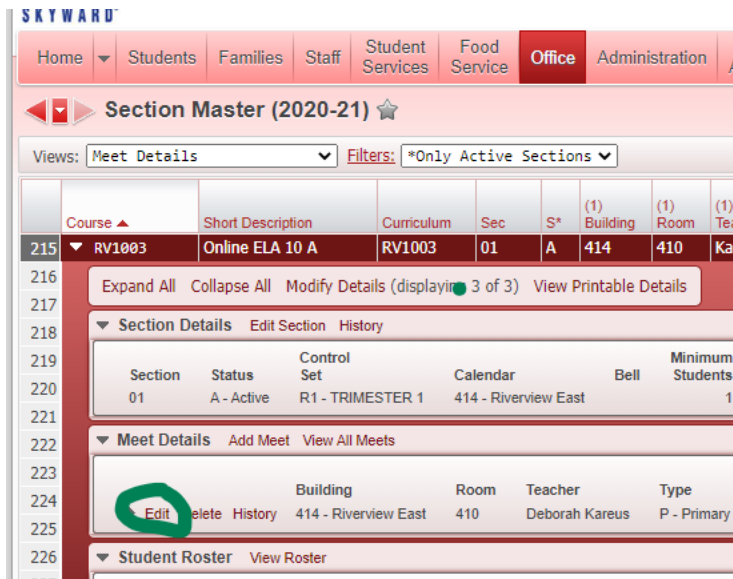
SKYWARD

Home | Students | Families | Staff | Student Services | Food Service | Office | Administration | A

Section Master (2020-21)

Views: Meet Details Filters: *Only Active Sections

| | Course ▲ | Short Description | Curriculum | Sec | S* | (1) Building | (1) Room | (1) Tea |
|---|---|---|---|---|---|---|---|---|
| 215 | ▼ RV1003 | Online ELA 10 A | RV1003 | 01 | A | 414 | 410 | Ka |
| 216 | | | | | | | | |
| 217 | | | | | | | | |
| 218 | | | | | | | | |
| 219 | | | | | | | | |
| 220 | | | | | | | | |
| 221 | | | | | | | | |
| 222 | | | | | | | | |
| 223 | | | | | | | | |
| 224 | | | | | | | | |
| 225 | | | | | | | | |
| 226 | | | | | | | | |

Expand All Collapse All Modify Details (displaying 3 of 3) View Printable Details

Section Details Edit Section History

| Section | Status | Control Set | Calendar | Bell | Minimum Students |
|---|---|---|---|---|---|
| 01 | A - Active | R1 - TRIMESTER 1 | 414 - Riverview East | | 1 |

Meet Details Add Meet View All Meets

| | Building | Room | Teacher | Type |
|---|---|---|---|---|
| Edit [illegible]elete History | 414 - Riverview East | 410 | Deborah Kareus | P - Primary |

Student Roster View Roster